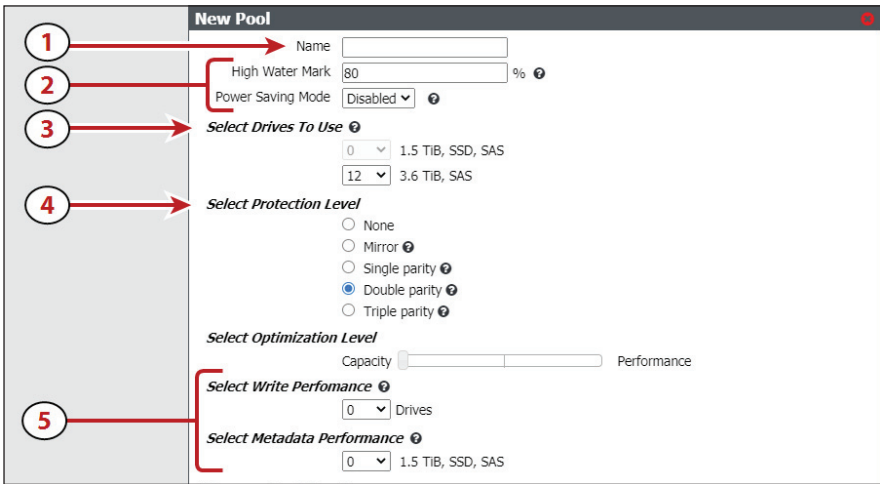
New Pool

1
Name

2
High Water Mark 80 %
Power Saving Mode Disabled

3
Select Drives To Use
0 1.5 TiB, SSD, SAS
12 3.6 TiB, SAS

4
Select Protection Level
None
Mirror
Single parity
Double parity
Triple parity

Select Optimization Level
Capacity Performance

5
Select Write Perfomance
0 Drives
Select Metadata Performance
0 1.5 TiB, SSD, SAS